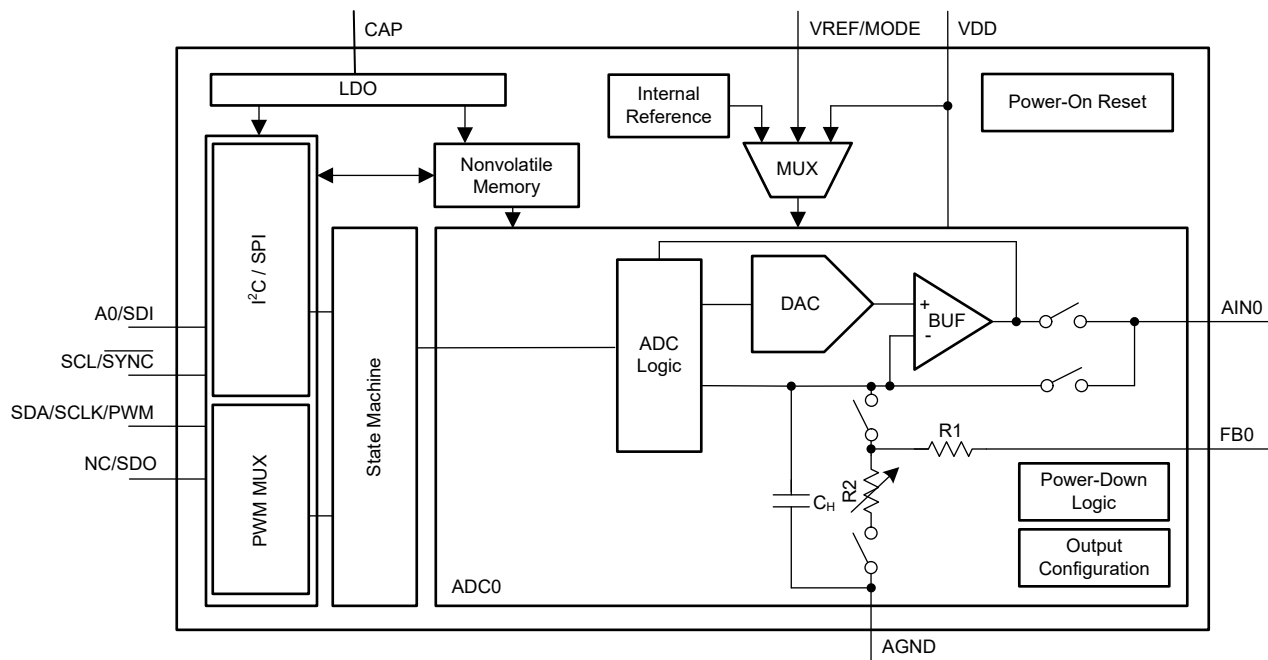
CAP
VREF/MODE
VDD
LDO
Internal Reference
MUX
Power-On Reset
Nonvolatile Memory
$I^2C$ / SPI
A0/SDI
SCL/$\overline{SYNC}$
SDA/SCLK/PWM
NC/SDO
PWM MUX
State Machine
ADC Logic
DAC
+
BUF
-
AIN0
R1
FB0
R2
$C_H$
Power-Down Logic
Output Configuration
ADC0
AGND